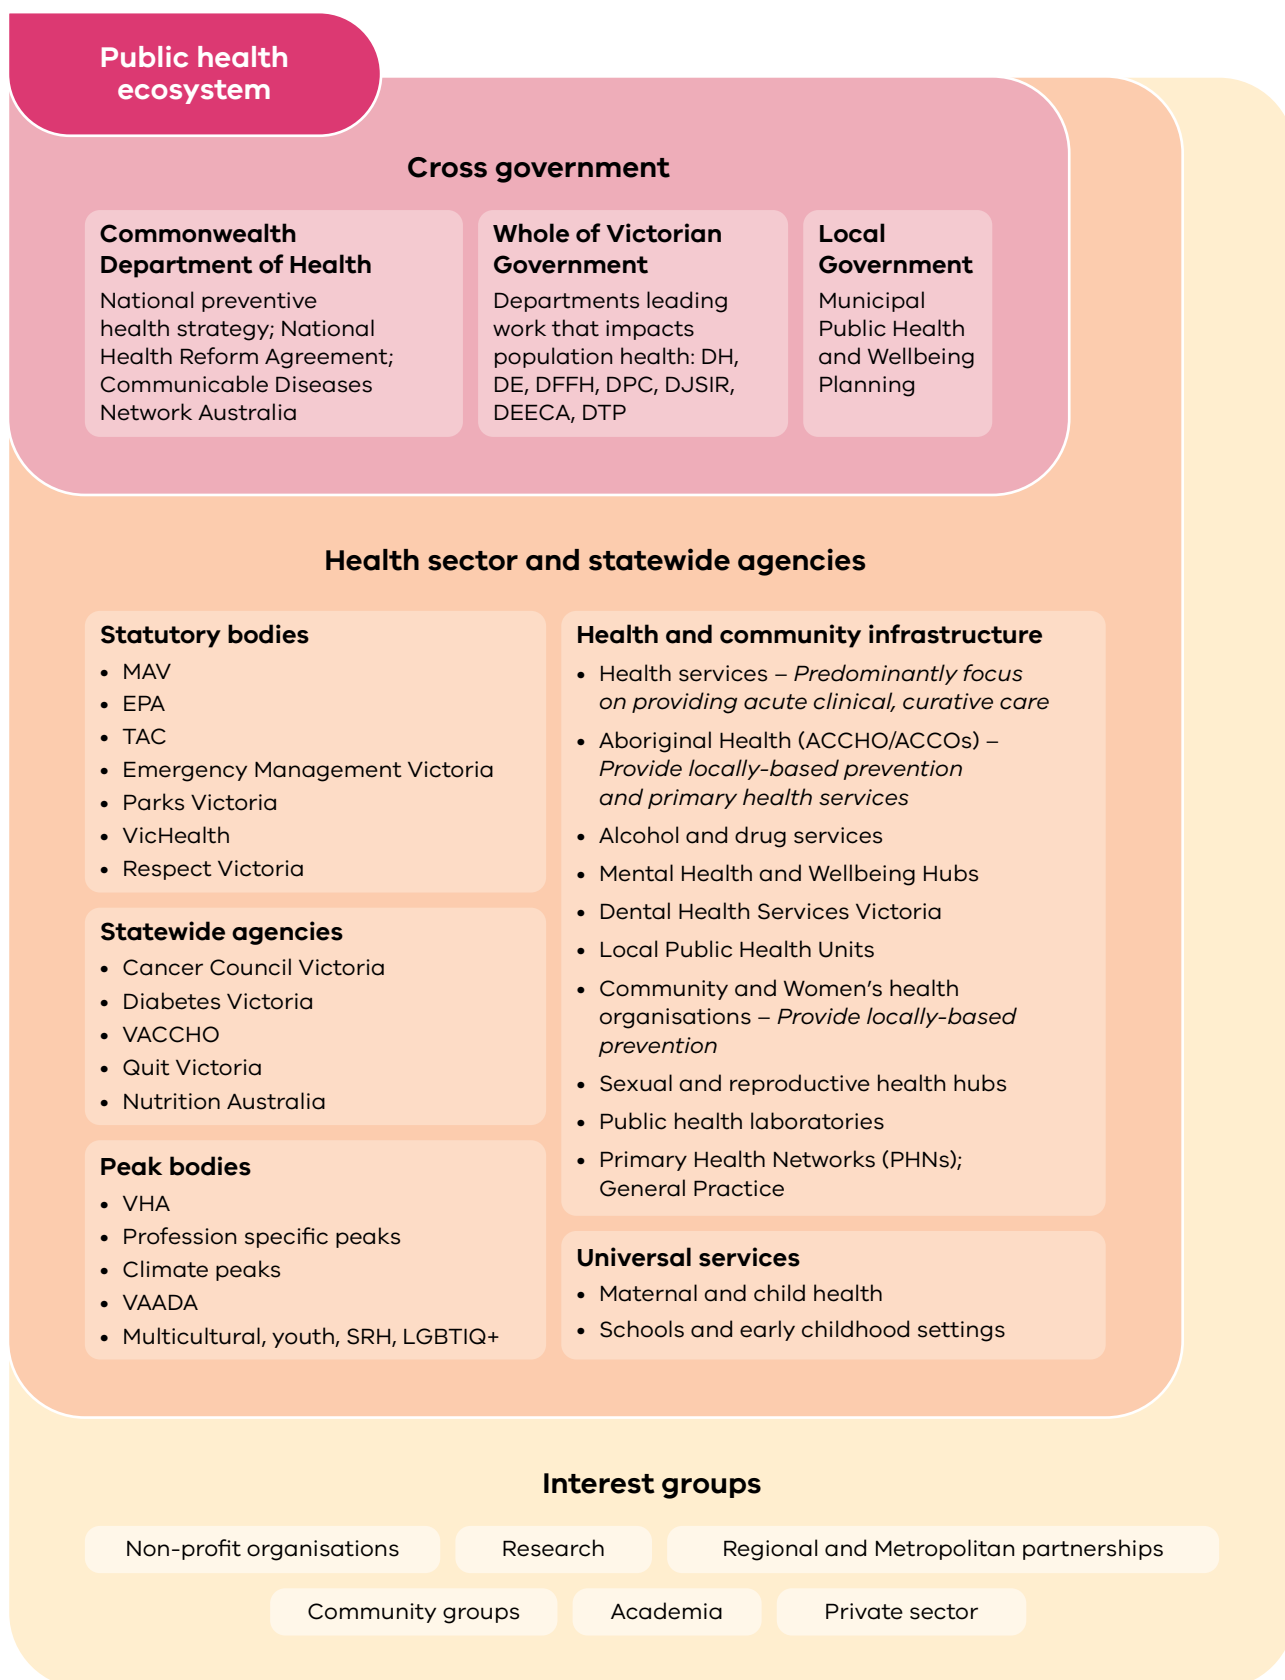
Public health ecosystem

Cross government

Commonwealth Department of Health
National preventive health strategy; National Health Reform Agreement; Communicable Diseases Network Australia

Whole of Victorian Government
Departments leading work that impacts population health: DH, DE, DFFH, DPC, DJSIR, DEECA, DTP

Local Government
Municipal Public Health and Wellbeing Planning

Health sector and statewide agencies

Statutory bodies
- MAV
- EPA
- TAC
- Emergency Management Victoria
- Parks Victoria
- VicHealth
- Respect Victoria

Statewide agencies
- Cancer Council Victoria
- Diabetes Victoria
- VACCHO
- Quit Victoria
- Nutrition Australia

Peak bodies
- VHA
- Profession specific peaks
- Climate peaks
- VAADA
- Multicultural, youth, SRH, LGBTIQ+

Health and community infrastructure
- Health services – *Predominantly focus on providing acute clinical, curative care*
- Aboriginal Health (ACCHO/ACCOs) – *Provide locally-based prevention and primary health services*
- Alcohol and drug services
- Mental Health and Wellbeing Hubs
- Dental Health Services Victoria
- Local Public Health Units
- Community and Women's health organisations – *Provide locally-based prevention*
- Sexual and reproductive health hubs
- Public health laboratories
- Primary Health Networks (PHNs); General Practice

Universal services
- Maternal and child health
- Schools and early childhood settings

Interest groups

Non-profit organisations
Research
Regional and Metropolitan partnerships
Community groups
Academia
Private sector